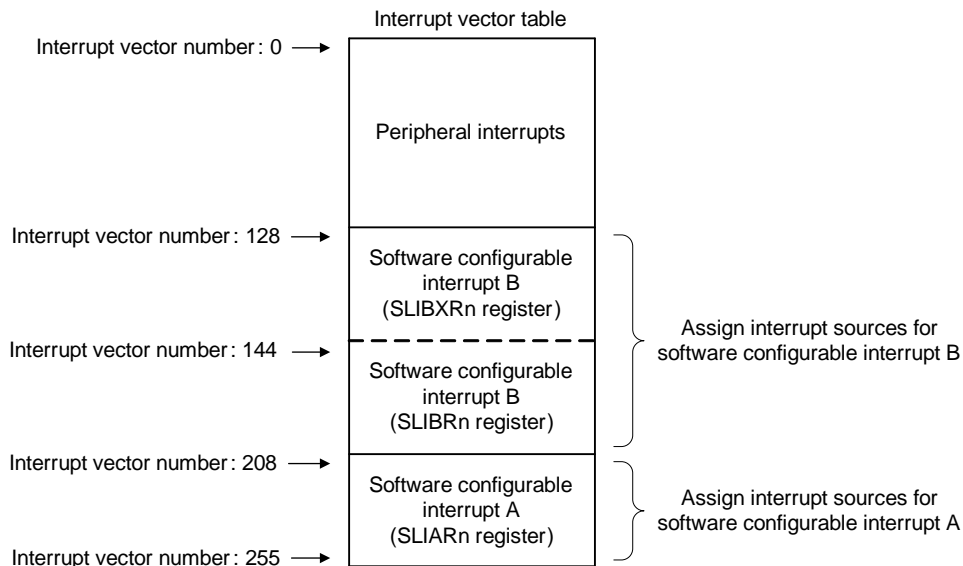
Interrupt vector table

Interrupt vector number : 0

Peripheral interrupts

Interrupt vector number : 128

Software configurable interrupt B (SLIBXRn register)

Interrupt vector number : 144

Software configurable interrupt B (SLIBRn register)

Assign interrupt sources for software configurable interrupt B

Interrupt vector number : 208

Software configurable interrupt A (SLIARn register)

Assign interrupt sources for software configurable interrupt A

Interrupt vector number : 255